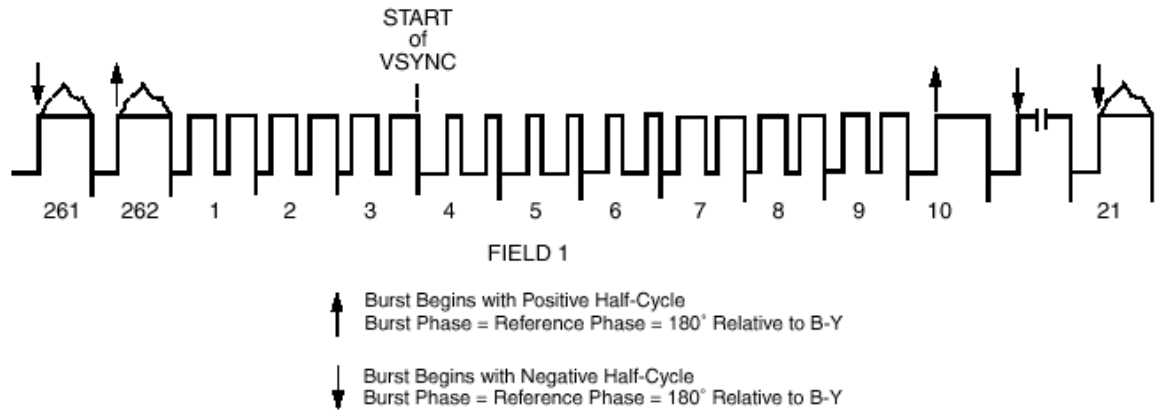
START
of
VSYNC

261 262 1 2 3 4 5 6 7 8 9 10 21

FIELD 1

Burst Begins with Positive Half-Cycle
Burst Phase = Reference Phase = 180˚ Relative to B-Y

Burst Begins with Negative Half-Cycle
Burst Phase = Reference Phase = 180˚ Relative to B-Y